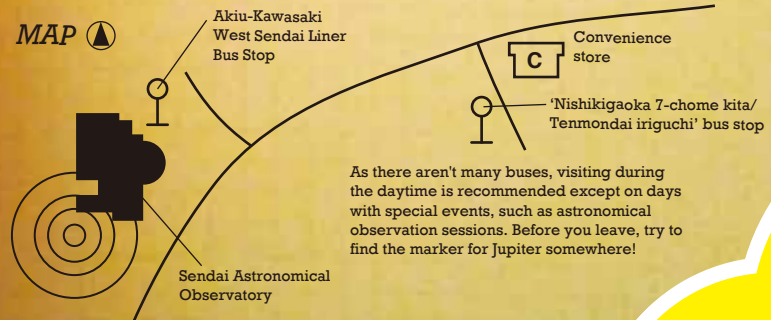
MAP

Akiu-Kawasaki West Sendai Liner Bus Stop

C

Convenience store

'Nishikigaoka 7-chome kita/ Tenmondai iriguchi' bus stop

As there aren't many buses, visiting during the daytime is recommended except on days with special events, such as astronomical observation sessions. Before you leave, try to find the marker for Jupiter somewhere!

Sendai Astronomical Observatory